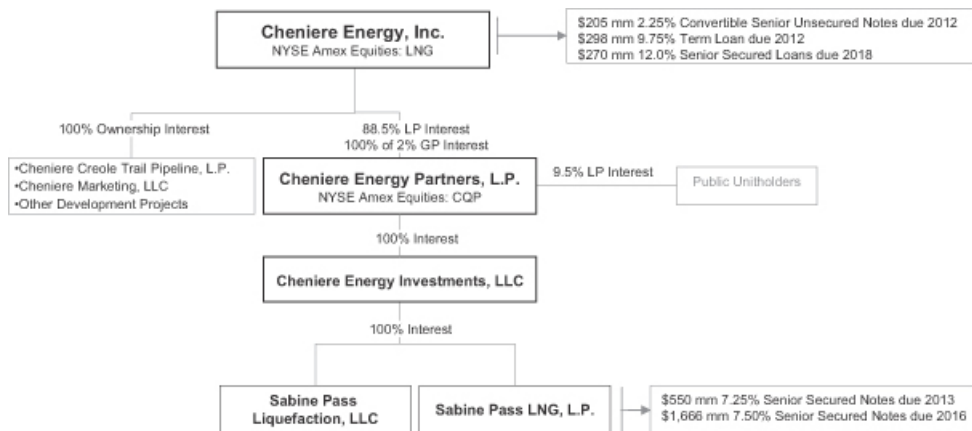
Cheniere Energy, Inc.
NYSE Amex Equities: LNG

\$205 mm 2.25% Convertible Senior Unsecured Notes due 2012
\$298 mm 9.75% Term Loan due 2012
\$270 mm 12.0% Senior Secured Loans due 2018

100% Ownership Interest

•Cheniere Creole Trail Pipeline, L.P.
•Cheniere Marketing, LLC
•Other Development Projects

88.5% LP Interest
100% of 2% GP Interest

Cheniere Energy Partners, L.P.
NYSE Amex Equities: CQP

9.5% LP Interest

Public Unitholders

100% Interest

Cheniere Energy Investments, LLC

100% Interest

Sabine Pass Liquefaction, LLC

Sabine Pass LNG, L.P.

\$550 mm 7.25% Senior Secured Notes due 2013
\$1,666 mm 7.50% Senior Secured Notes due 2016